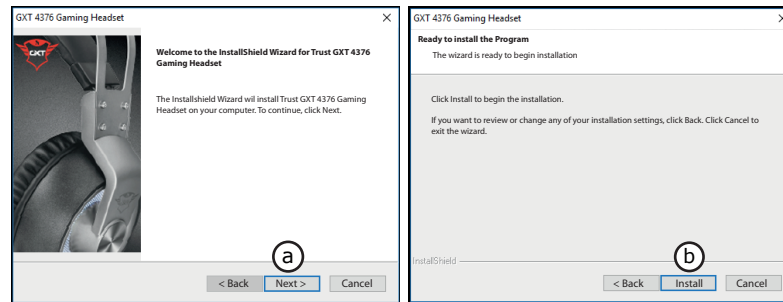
GXT 4376 Gaming Headset

×

GXT

Welcome to the InstallShield Wizard for Trust GXT 4376 Gaming Headset

The Installshield Wizard wil install Trust GXT 4376 Gaming Headset on your computer. To continue, click Next.

a

< Back

Next >

Cancel

GXT 4376 Gaming Headset

×

Ready to install the Program

The wizard is ready to begin installation

Click Install to begin the installation.

If you want to review or change any of your installation settings, click Back. Click Cancel to exit the wizard.

InstallShield

b

< Back

Install

Cancel